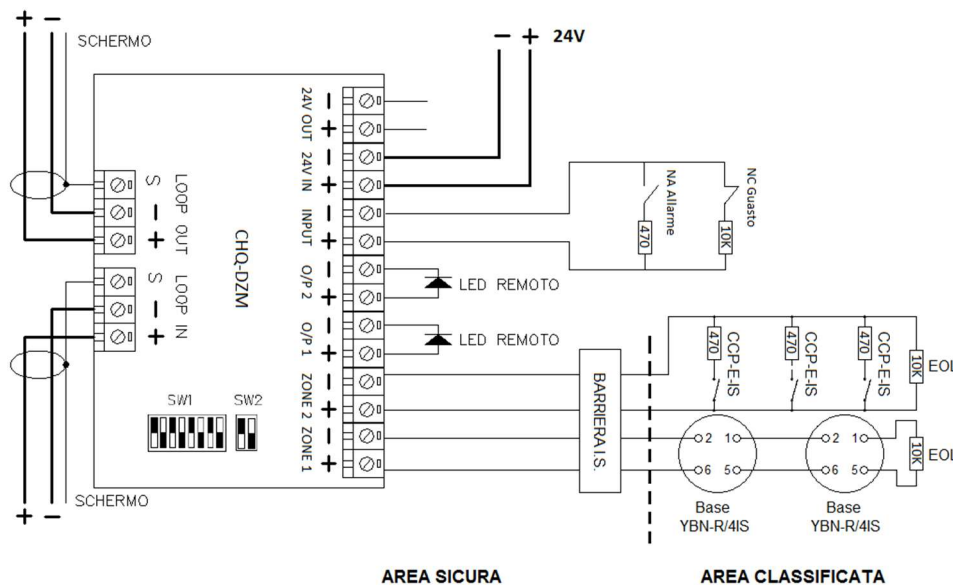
+ −
SCHERMO
− + 24V
24V OUT
24V IN
INPUT
O/P 2
O/P 1
ZONE 2
ZONE 1
S LOOP OUT
− +
S LOOP IN
− +
CHQ-DZM
SW1 SW2
NA Allarme
NC Guasto
470
10K
LED REMOTO
LED REMOTO
BARRIERA I.S.
470 CCP-E-IS
470 CCP-E-IS
470 CCP-E-IS
10K EOL
2 1
6 5
2 1
6 5
10K EOL
Base
YBN-R/4IS
Base
YBN-R/4IS
SCHERMO
+ −
AREA SICURA
AREA CLASSIFICATA